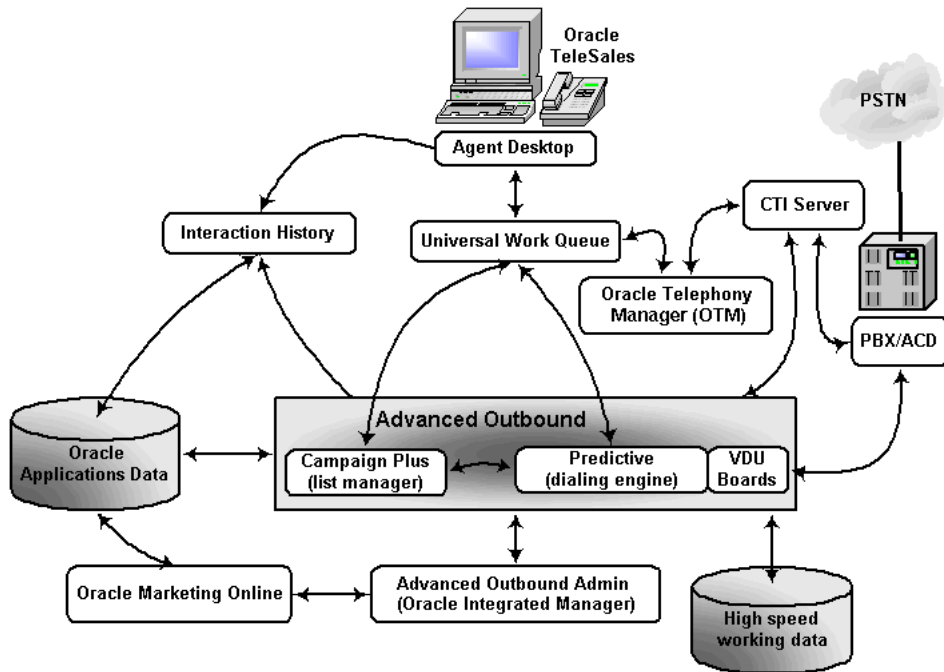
Oracle TeleSales

PSTN

Agent Desktop

CTI Server

Interaction History

Universal Work Queue

Oracle Telephony Manager (OTM)

PBX/ACD

Advanced Outbound

Oracle Applications Data

Campaign Plus (list manager)

Predictive (dialing engine)

VDU Boards

Oracle Marketing Online

Advanced Outbound Admin (Oracle Integrated Manager)

High speed working data